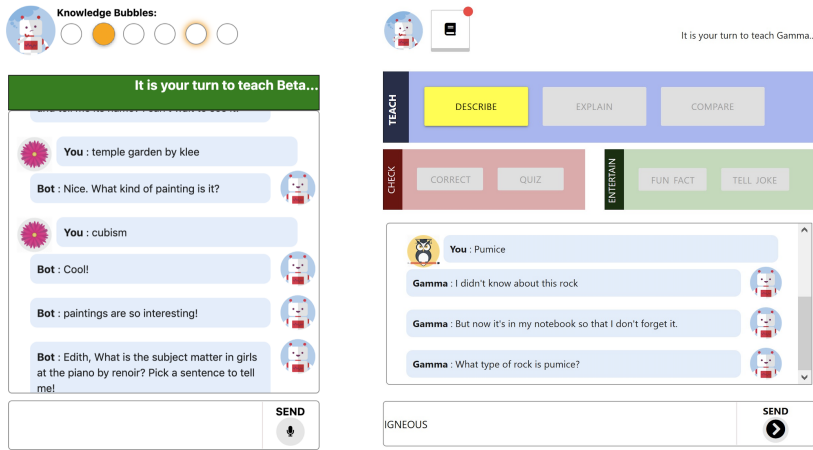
Knowledge Bubbles:

It is your turn to teach Beta...

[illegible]

You : temple garden by klee

Bot : Nice. What kind of painting is it?

You : cubism

Bot : Cool!

Bot : paintings are so interesting!

Bot : Edith, What is the subject matter in girls at the piano by renoir? Pick a sentence to tell me!

SEND

It is your turn to teach Gamma...

TEACH

DESCRIBE

EXPLAIN

COMPARE

CHECK

CORRECT

QUIZ

ENTERTAIN

FUN FACT

TELL JOKE

You : Pumice

Gamma : I didn't know about this rock

Gamma : But now it's in my notebook so that I don't forget it.

Gamma : What type of rock is pumice?

IGNEOUS

SEND